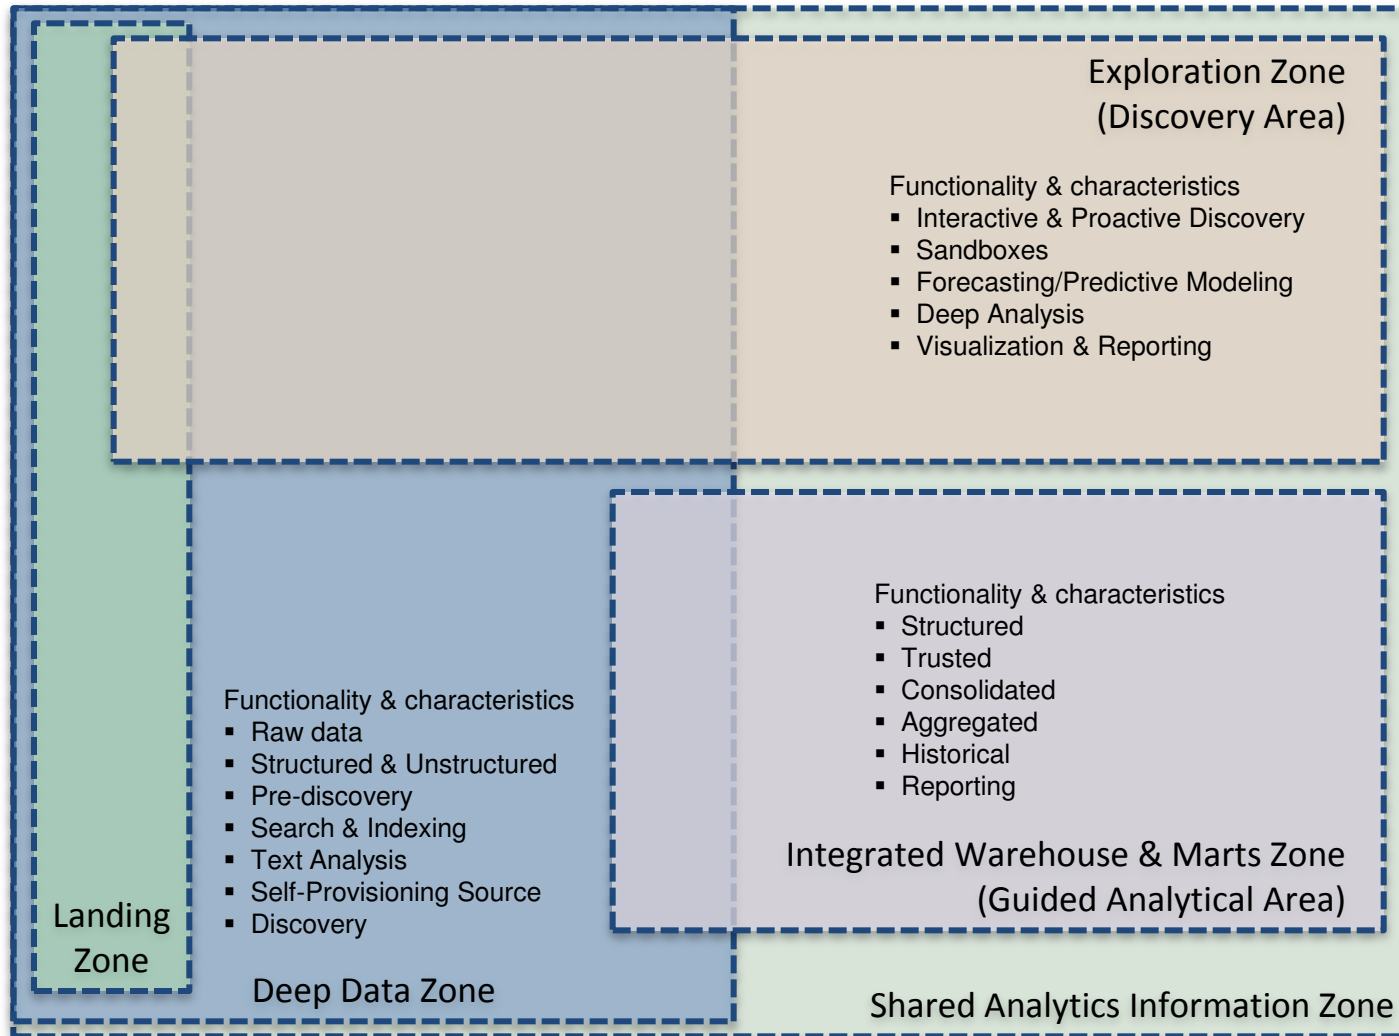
Exploration Zone
(Discovery Area)

Functionality & characteristics
▪ Interactive & Proactive Discovery
▪ Sandboxes
▪ Forecasting/Predictive Modeling
▪ Deep Analysis
▪ Visualization & Reporting

Functionality & characteristics
▪ Structured
▪ Trusted
▪ Consolidated
▪ Aggregated
▪ Historical
▪ Reporting

Integrated Warehouse & Marts Zone
(Guided Analytical Area)

Functionality & characteristics
▪ Raw data
▪ Structured & Unstructured
▪ Pre-discovery
▪ Search & Indexing
▪ Text Analysis
▪ Self-Provisioning Source
▪ Discovery

Landing Zone

Deep Data Zone

Shared Analytics Information Zone